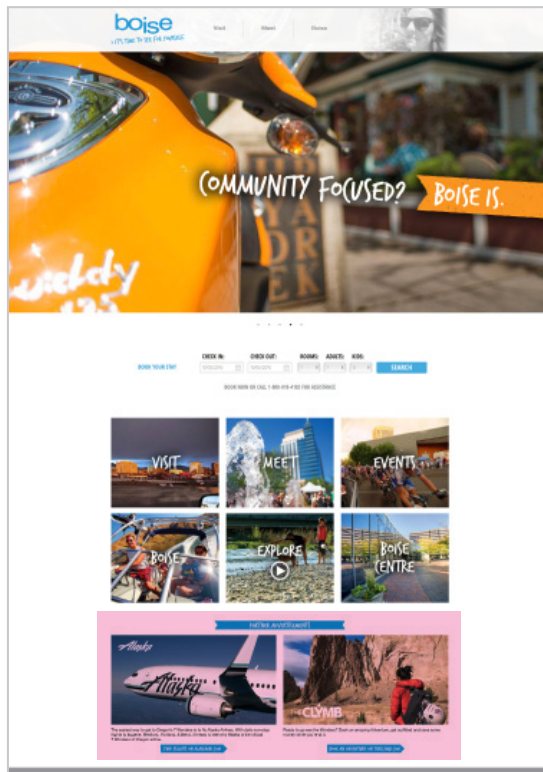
boise
Visit About Discover

COMMUNITY FOCUSED? BOISE IS.

BOOK YOUR STAY
CHECK IN: CHECK OUT: ROOMS: ADULTS: KIDS:
SEARCH
BOOK NOW OR CALL 1-800-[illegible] FOR ASSISTANCE

VISIT
MEET
EVENTS
BOISE
EXPLORE
BOISE CENTRE

PARTNER ADVERTISEMENTS
Alaska
Alaska
CLYMB
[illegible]
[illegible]